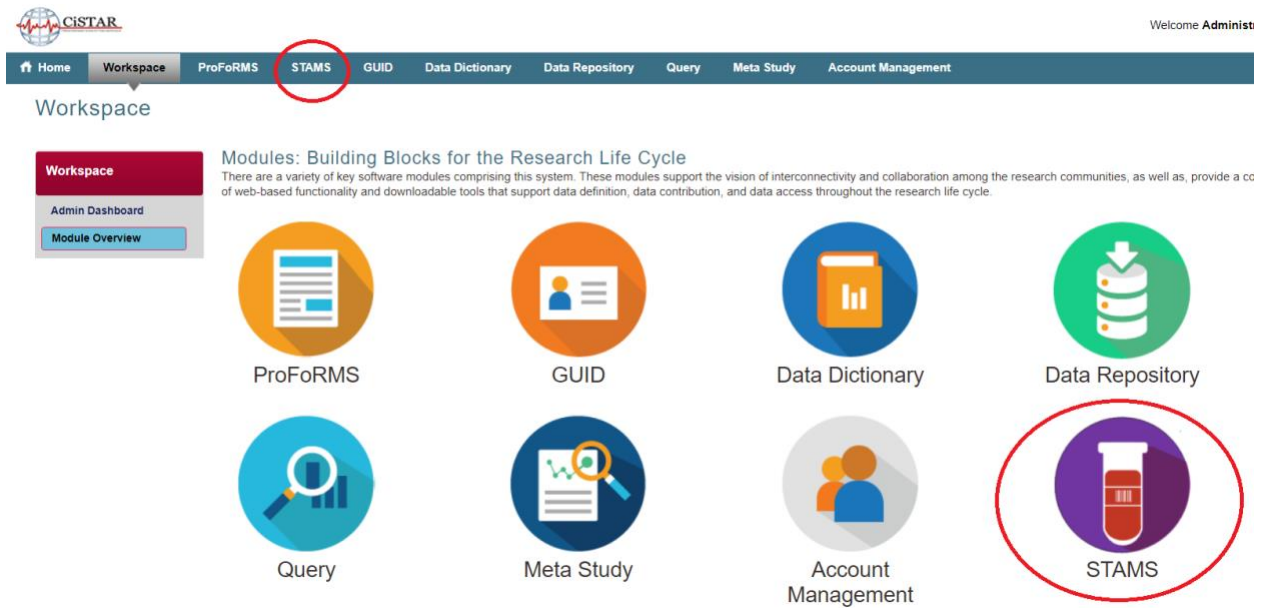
CiSTAR

Welcome Administ

Home Workspace ProFoRMS STAMS GUID Data Dictionary Data Repository Query Meta Study Account Management

Workspace

Workspace

Admin Dashboard

Module Overview

Modules: Building Blocks for the Research Life Cycle

There are a variety of key software modules comprising this system. These modules support the vision of interconnectivity and collaboration among the research communities, as well as, provide a co of web-based functionality and downloadable tools that support data definition, data contribution, and data access throughout the research life cycle.

ProFoRMS

GUID

Data Dictionary

Data Repository

Query

Meta Study

Account Management

STAMS